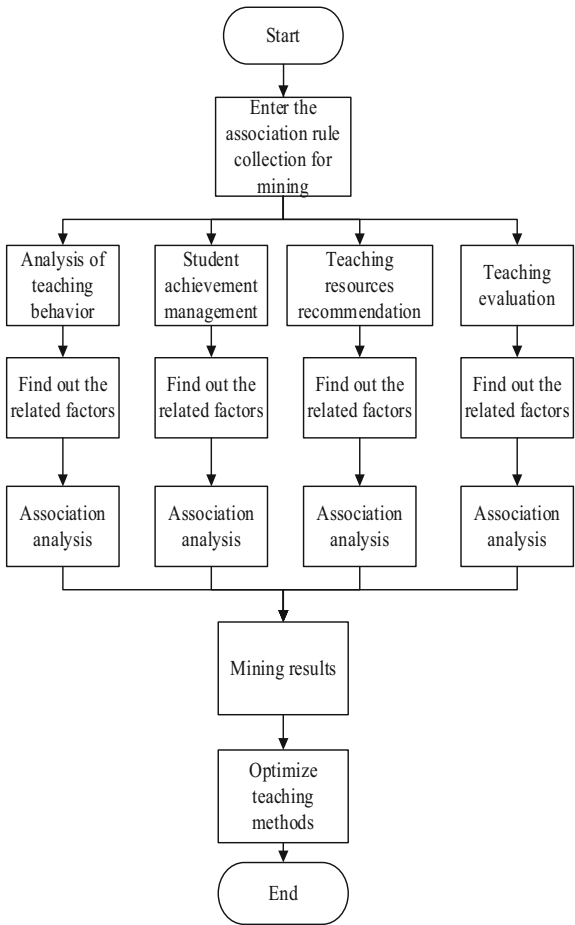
Start

Enter the association rule collection for mining

Analysis of teaching behavior

Find out the related factors

Association analysis

Student achievement management

Find out the related factors

Association analysis

Teaching resources recommendation

Find out the related factors

Association analysis

Teaching evaluation

Find out the related factors

Association analysis

Mining results

Optimize teaching methods

End